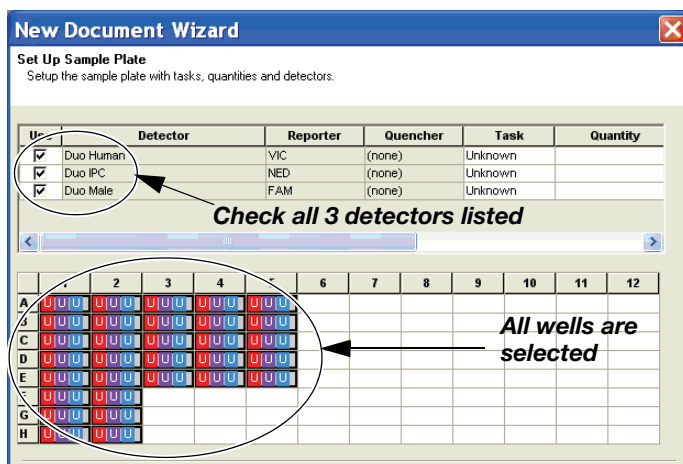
New Document Wizard

Set Up Sample Plate
Setup the sample plate with tasks, quantities and detectors.

| Use | Detector | Reporter | Quencher | Task | Quantity |
|---|---|---|---|---|---|
| ☑ | Duo Human | VIC | (none) | Unknown | |
| ☑ | Duo IPC | NED | (none) | Unknown | |
| ☑ | Duo Male | FAM | (none) | Unknown | |

Check all 3 detectors listed

| | 1 | 2 | 3 | 4 | 5 | 6 | 7 | 8 | 9 | 10 | 11 | 12 |
|---|---|---|---|---|---|---|---|---|---|---|---|---|
| A | UUU | UUU | UUU | UUU | UUU | | | | | | | |
| B | UUU | UUU | UUU | UUU | UUU | | | | | | | |
| C | UUU | UUU | UUU | UUU | UUU | | | | | | | |
| D | UUU | UUU | UUU | UUU | UUU | | | | | | | |
| E | UUU | UUU | UUU | UUU | UUU | | | | | | | |
| F | UUU | UUU | | | | | | | | | | |
| G | UUU | UUU | | | | | | | | | | |
| H | UUU | UUU | | | | | | | | | | |

All wells are selected